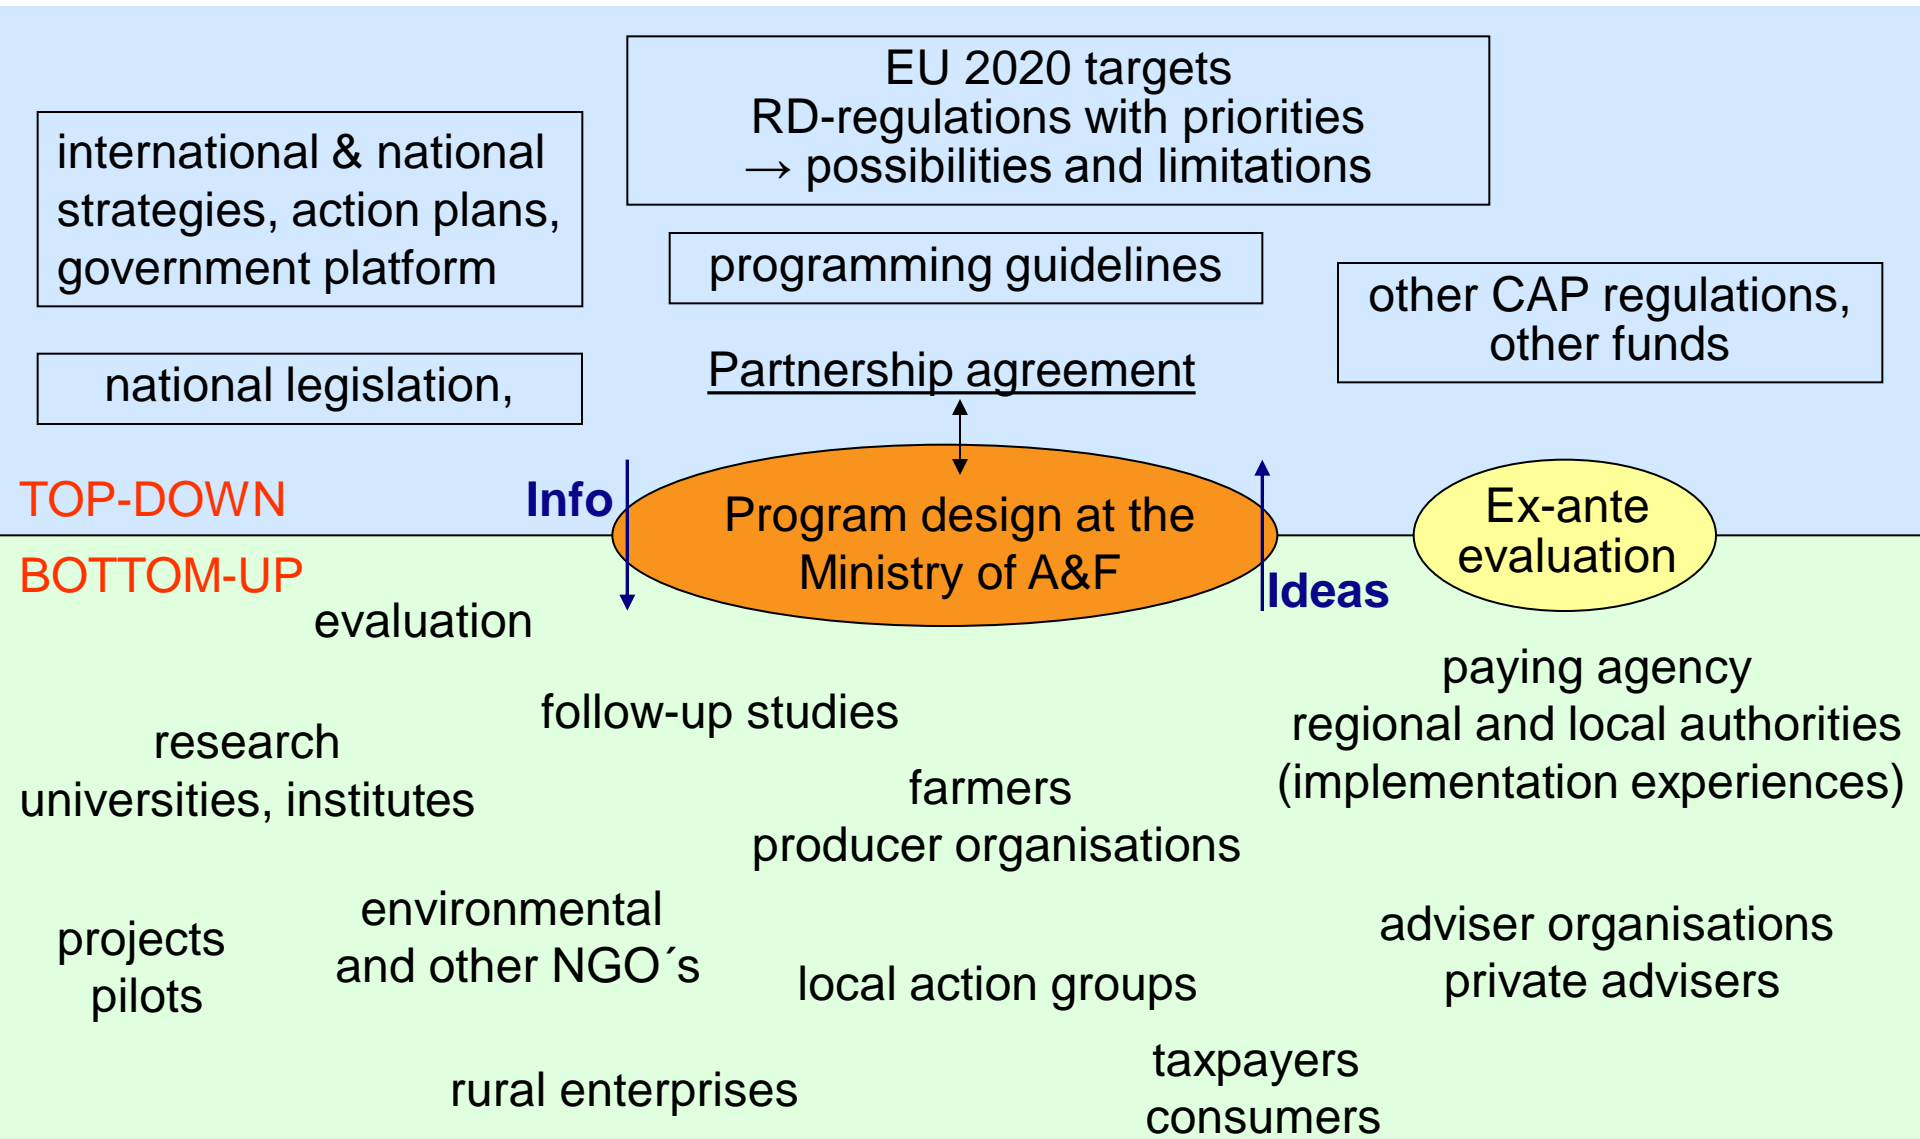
EU 2020 targets
RD-regulations with priorities
→ possibilities and limitations

international & national strategies, action plans, government platform

programming guidelines

other CAP regulations, other funds

national legislation,

Partnership agreement

TOP-DOWN

Info

Program design at the Ministry of A&F

Ex-ante evaluation

BOTTOM-UP

Ideas

evaluation

paying agency
regional and local authorities
(implementation experiences)

follow-up studies

research
universities, institutes

farmers
producer organisations

environmental and other NGO´s

projects
pilots

local action groups

adviser organisations
private advisers

taxpayers
consumers

rural enterprises